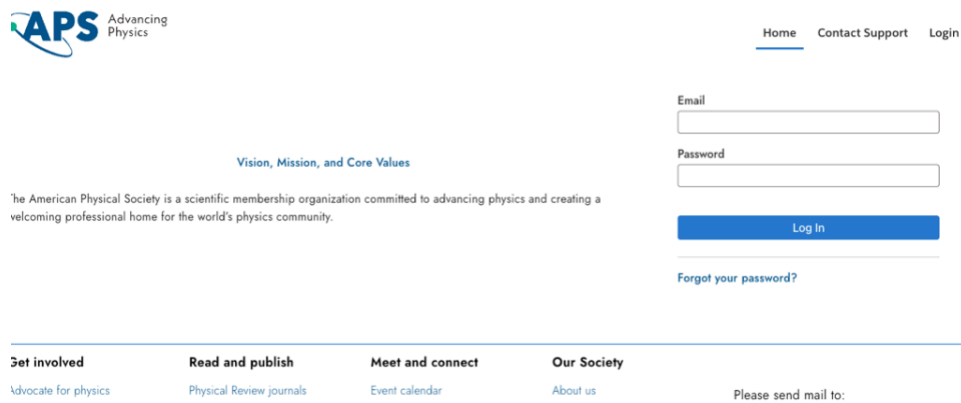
APS Advancing Physics

Home Contact Support Login

Vision, Mission, and Core Values

The American Physical Society is a scientific membership organization committed to advancing physics and creating a welcoming professional home for the world's physics community.

Email

Password

Log In

Forgot your password?

Get involved

Advocate for physics

Read and publish

Physical Review journals

Meet and connect

Event calendar

Our Society

About us

Please send mail to: